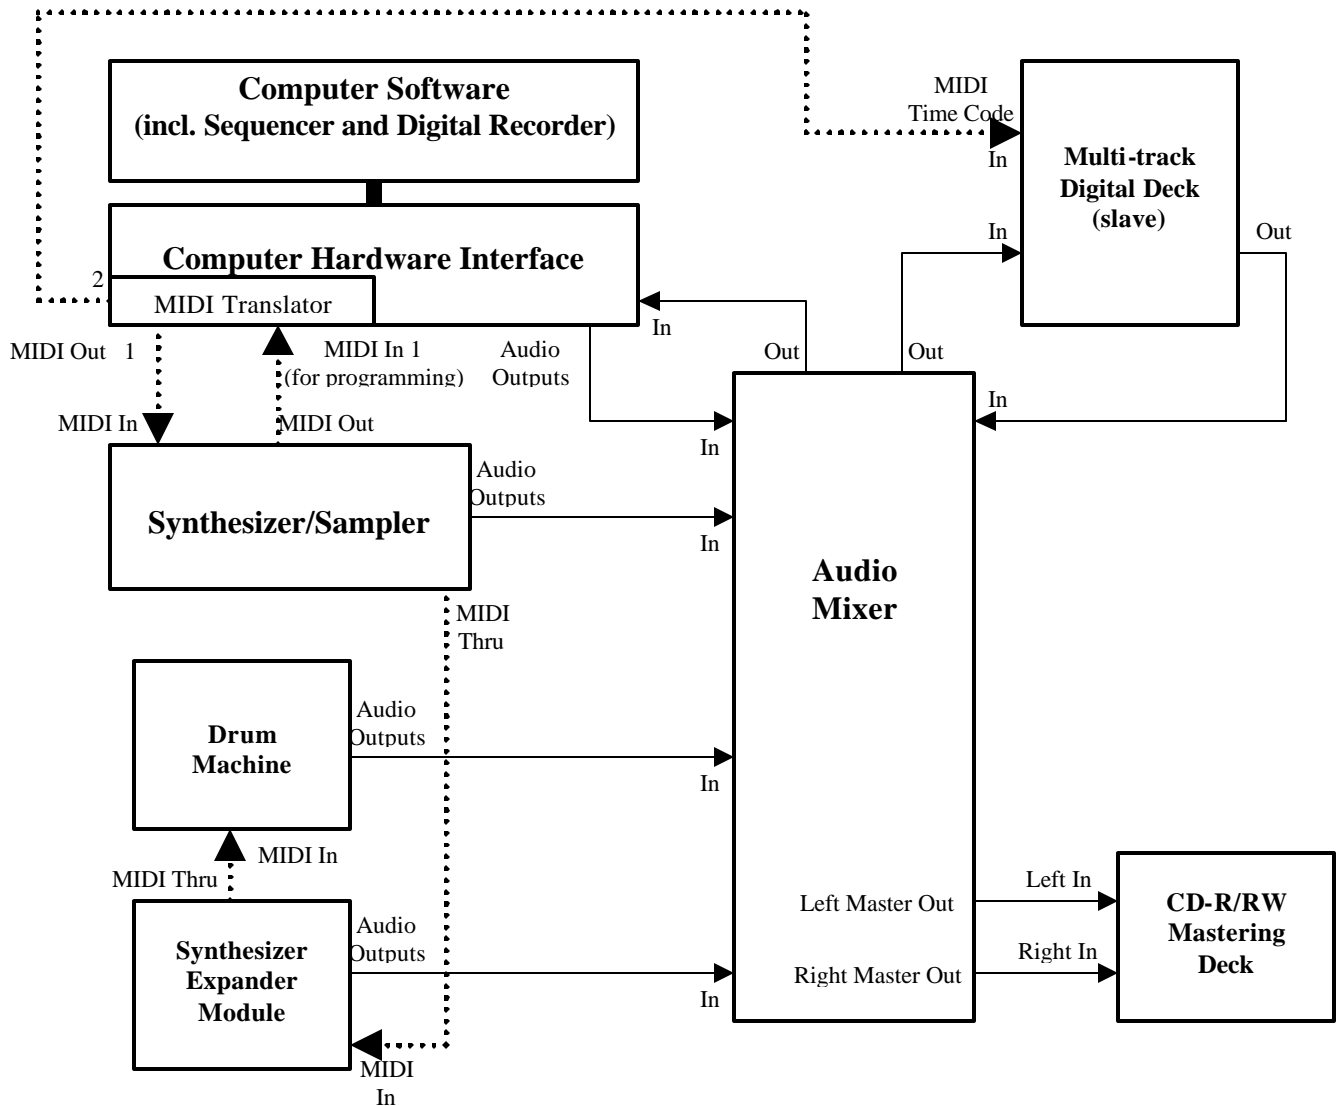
Computer Software
(incl. Sequencer and Digital Recorder)

MIDI
Time Code

In

Multi-track
Digital Deck
(slave)

Computer Hardware Interface

2

MIDI Translator

In

Out

In

Out

Out

MIDI Out 1

MIDI In 1
(for programming)

Audio
Outputs

In

MIDI In

MIDI Out

In

Synthesizer/Sampler

Audio
Outputs

In

Audio
Mixer

MIDI
Thru

Drum
Machine

Audio
Outputs

In

MIDI In

MIDI Thru

Left Master Out

Left In

Synthesizer
Expander
Module

Audio
Outputs

Right Master Out

Right In

CD-R/RW
Mastering
Deck

In

MIDI
In